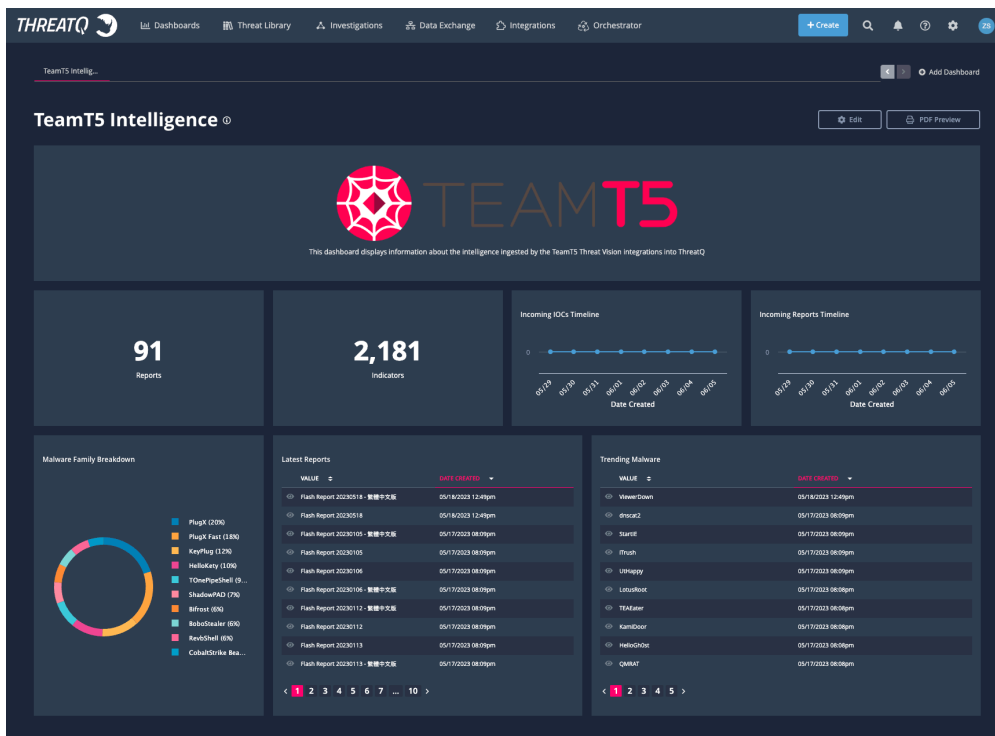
THREATQ Dashboards Threat Library Investigations Data Exchange Integrations Orchestrator + Create ZS

TeamT5 Intellig...

Add Dashboard

TeamT5 Intelligence

Edit PDF Preview

TEAMT5

This dashboard displays information about the intelligence ingested by the TeamT5 Threat Vision integrations into ThreatQ

91
Reports

2,181
Indicators

Incoming IOCs Timeline
0
05/29 05/30 05/31 06/01 06/02 06/03 06/04 06/05
Date Created

Incoming Reports Timeline
0
05/29 05/30 05/31 06/01 06/02 06/03 06/04 06/05
Date Created

Malware Family Breakdown

PlugX (20%)
PlugX Fast (18%)
KeyPlug (12%)
HelloKety (10%)
TOnePipeShell (9...
ShadowPAD (7%)
Bifrost (6%)
BoboStealer (6%)
RevbShell (6%)
CobaltStrike Bea...

Latest Reports

| VALUE | DATE CREATED |
|---|---|
| Flash Report 20230518 - 繁體中文版 | 05/18/2023 12:49pm |
| Flash Report 20230518 | 05/18/2023 12:49pm |
| Flash Report 20230105 - 繁體中文版 | 05/17/2023 08:09pm |
| Flash Report 20230105 | 05/17/2023 08:09pm |
| Flash Report 20230106 | 05/17/2023 08:09pm |
| Flash Report 20230106 - 繁體中文版 | 05/17/2023 08:09pm |
| Flash Report 20230112 - 繁體中文版 | 05/17/2023 08:09pm |
| Flash Report 20230112 | 05/17/2023 08:09pm |
| Flash Report 20230113 | 05/17/2023 08:09pm |
| Flash Report 20230113 - 繁體中文版 | 05/17/2023 08:09pm |

‹ 1 2 3 4 5 6 7 ... 10 ›

Trending Malware

| VALUE | DATE CREATED |
|---|---|
| ViewerDown | 05/18/2023 12:49pm |
| dnscat2 | 05/17/2023 08:09pm |
| StartIt | 05/17/2023 08:09pm |
| ITrush | 05/17/2023 08:09pm |
| UtHappy | 05/17/2023 08:09pm |
| LotusRoot | 05/17/2023 08:08pm |
| TEAEater | 05/17/2023 08:08pm |
| KamiDoor | 05/17/2023 08:08pm |
| HelloGh0st | 05/17/2023 08:08pm |
| QMRAT | 05/17/2023 08:08pm |

‹ 1 2 3 4 5 ›